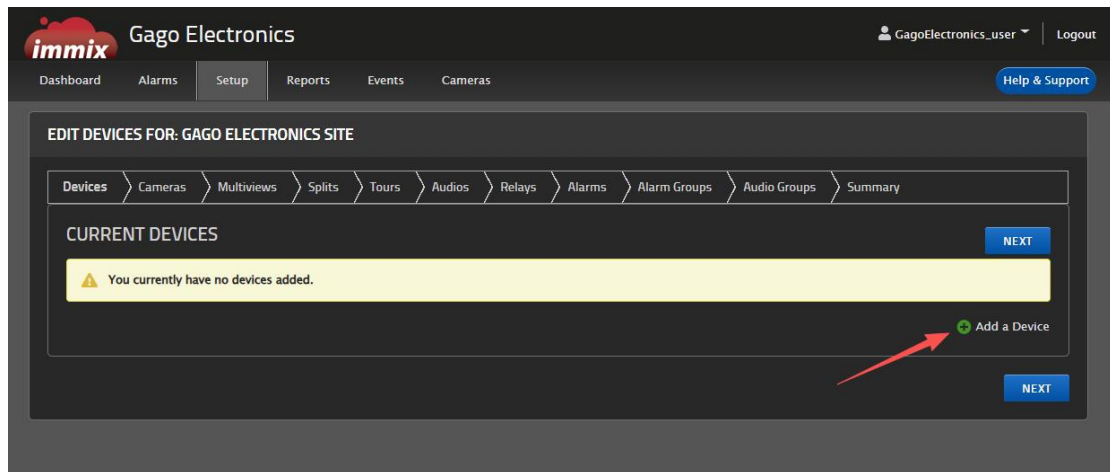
immix Gago Electronics

GagoElectronics_user Logout

Dashboard Alarms Setup Reports Events Cameras

Help & Support

EDIT DEVICES FOR: GAGO ELECTRONICS SITE

Devices Cameras Multiviews Splits Tours Audios Relays Alarms Alarm Groups Audio Groups Summary

CURRENT DEVICES

NEXT

You currently have no devices added.

Add a Device

NEXT